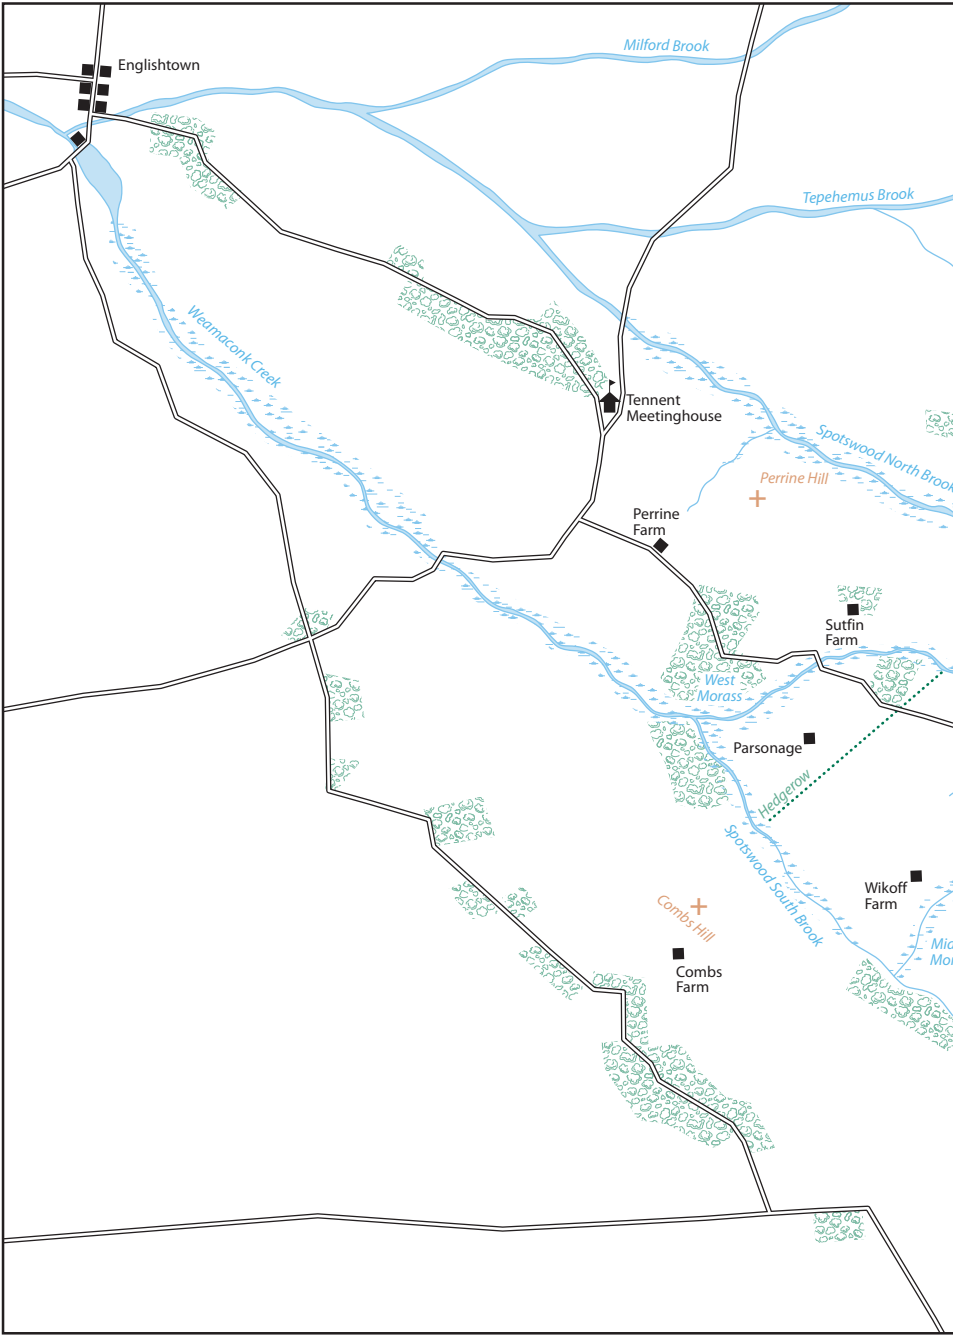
Englishtown

Milford Brook

Tepehemus Brook

Weamaconk Creek

Tennent Meetinghouse

Spotswood North Brook

Perrine Hill

Perrine Farm

Sutfin Farm

West Morass

Parsonage

Hedgerow

Spotswood South Brook

Wikoff Farm

Combs Hill

Combs Farm

Mid
Mo